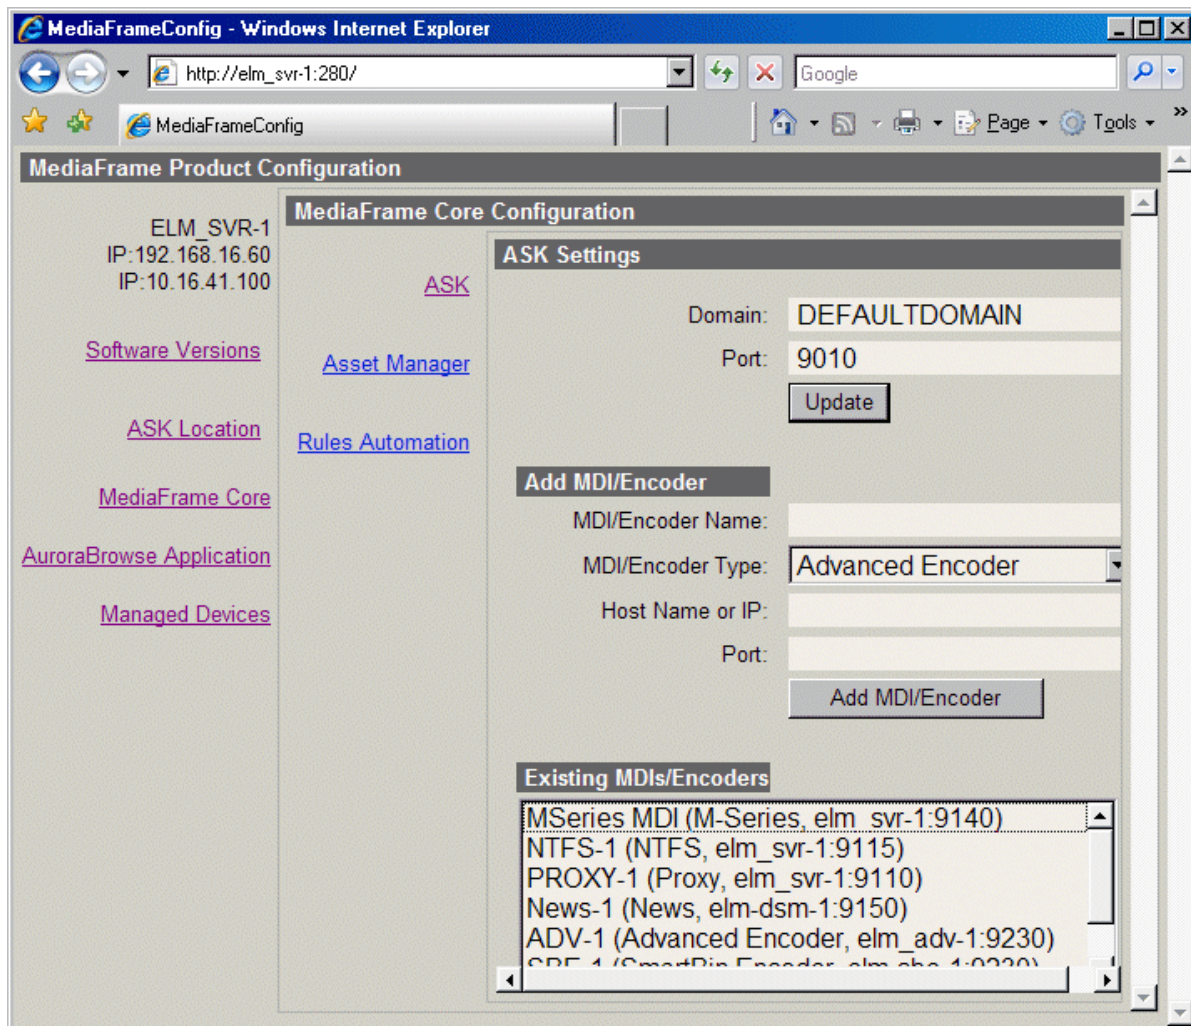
MediaFrameConfig - Windows Internet Explorer

http://elm_svr-1:280/

Google

MediaFrameConfig

Page ▾ Tools ▾

MediaFrame Product Configuration

ELM_SVR-1
IP:192.168.16.60
IP:10.16.41.100

Software Versions

ASK Location

MediaFrame Core

AuroraBrowse Application

Managed Devices

MediaFrame Core Configuration

ASK

Asset Manager

Rules Automation

ASK Settings

Domain: DEFAULTDOMAIN

Port: 9010

Update

Add MDI/Encoder

MDI/Encoder Name:

MDI/Encoder Type: Advanced Encoder

Host Name or IP:

Port:

Add MDI/Encoder

Existing MDIs/Encoders

MSeries MDI (M-Series, elm_svr-1:9140)
NTFS-1 (NTFS, elm_svr-1:9115)
PROXY-1 (Proxy, elm_svr-1:9110)
News-1 (News, elm-dsm-1:9150)
ADV-1 (Advanced Encoder, elm_adv-1:9230)
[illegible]